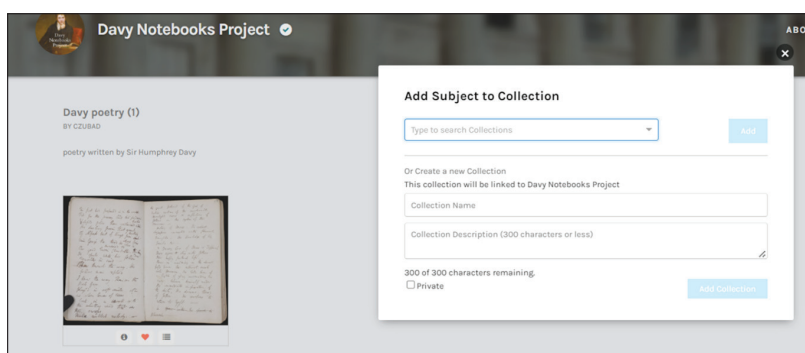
Davy Notebooks Project

ABO

Davy poetry (1)
BY CZUBAD

poetry written by Sir Humphrey Davy

Add Subject to Collection

Type to search Collections

Add

Or Create a new Collection
This collection will be linked to Davy Notebooks Project

Collection Name

Collection Description (300 characters or less)

300 of 300 characters remaining.

Private

Add Collection